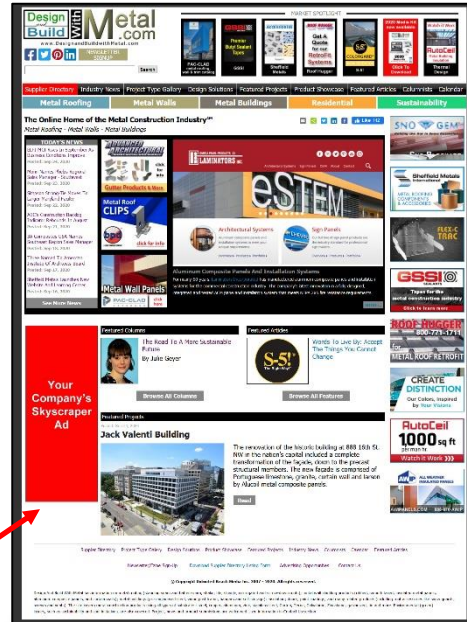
Design Build With Metal.com
www.DesignandBuildwithMetal.com

Search

MARKET SPOTLIGHT

PAC-CLAD

Premier Steel Soffit Type

Get A Guide To Our Retrofit Systems

S-5!

Click To Download

AutoCeil

Supplier Directory | Industry News | Project Type Gallery | Design Solutions | Featured Projects | Product Showcase | Featured Articles | Columnists | Calendar

Metal Roofing | Metal Walls | Metal Buildings | Residential | Sustainability

The Online Home of the Metal Construction Industry™
Metal Roofing - Metal Walls - Metal Buildings

TODAY'S NEWS

See More News

Gutter Products & More

Metal Roof CLIPS

click for info

Metal Wall Panels

PAC-CLAD

LAMINATORS INC.

eSTEM

Architectural Systems

Sign Panels

Aluminum Composite Panels And Installation Systems

SNO GEM

Sheffield Metals

METAL ROOFING COMPONENTS & ACCESSORIES

FLEX-TRAC

GSSI

ROOF HUGGER

METAL ROOF RETROFIT

CREATE DISTINCTION

AutoCeil 1000 sq ft

Watch It Work

Your Company's Skyscraper Ad

Featured Columns

The Road To A More Sustainable Future
By Julie Geyer

Browse All Columns

Featured Articles

S-5!

Words To Live By: Accept The Things You Cannot Change

Browse All Features

Featured Projects

Jack Valenti Building

The renovation of the historic building at 888 16th St. NW in the nation's capital included a complete transformation of the façade, down to the precast structural members. The new façade is comprised of Portuguese limestone, granite, curtain wall and brown by Alucobond metal composite panels.

Read

© Copyright Construction Media Inc. 2007 - 2020. All rights reserved.